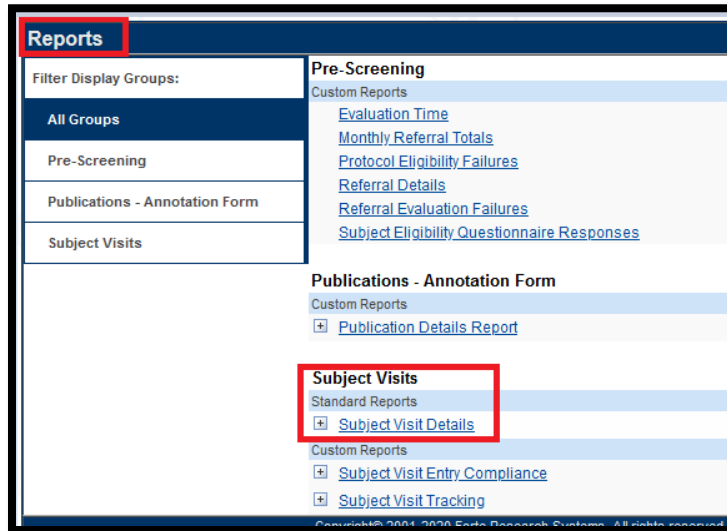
Reports

Filter Display Groups:

All Groups

Pre-Screening

Publications - Annotation Form

Subject Visits

Pre-Screening

Custom Reports

Evaluation Time

Monthly Referral Totals

Protocol Eligibility Failures

Referral Details

Referral Evaluation Failures

Subject Eligibility Questionnaire Responses

Publications - Annotation Form

Custom Reports

⊞ Publication Details Report

Subject Visits

Standard Reports

⊞ Subject Visit Details

Custom Reports

⊞ Subject Visit Entry Compliance

⊞ Subject Visit Tracking

Copyright© 2001-2020 Forte Research Systems. All rights reserved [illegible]